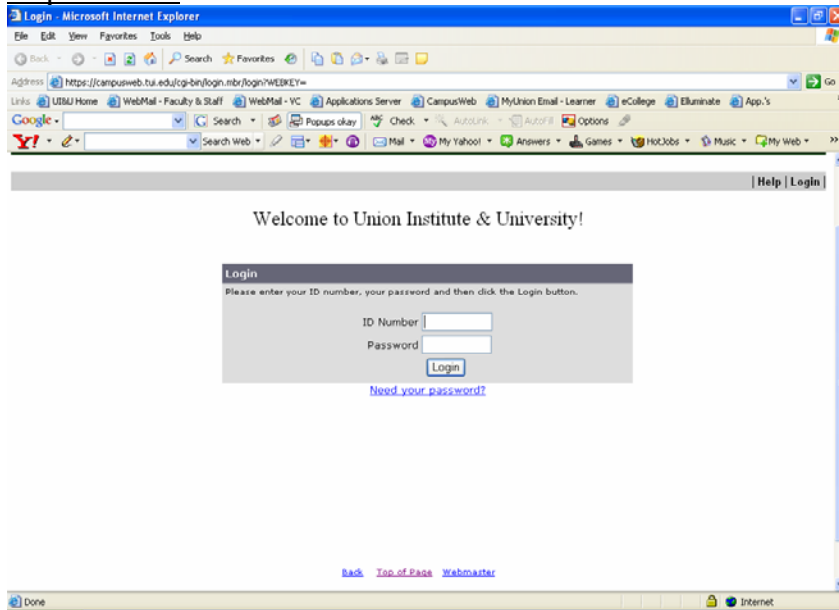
Login - Microsoft Internet Explorer

File Edit View Favorites Tools Help

Back Search Favorites

Address https://campusweb.tui.edu/cgi-bin/login.mbr/login?WEBKEY= Go

Links UI&U Home WebMail - Faculty & Staff WebMail - VC Applications Server CampusWeb MyUnion Email - Learner eCollege Elluminate App.'s

Google Search Popups okay Check AutoLink AutoFill Options

Y! Search Web Mail My Yahoo! Answers Games HotJobs Music My Web

| Help | Login |

Welcome to Union Institute & University!

Login

Please enter your ID number, your password and then click the Login button.

ID Number

Password

Login

Need your password?

Back Top of Page Webmaster

Done Internet